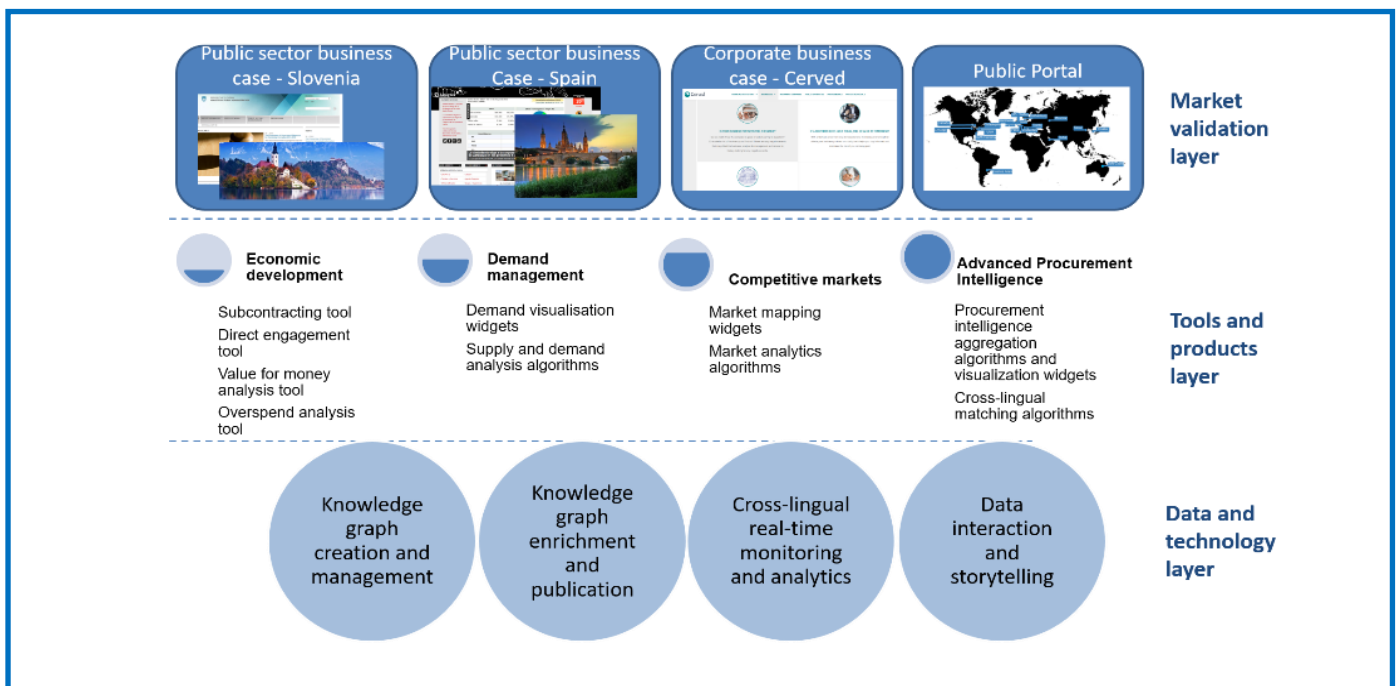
Public sector business case - Slovenia

Public sector business Case - Spain

Corporate business case - Cerved

Public Portal

Market validation layer

Economic development

Subcontracting tool
Direct engagement tool
Value for money analysis tool
Overspend analysis tool

Demand management

Demand visualisation widgets
Supply and demand analysis algorithms

Competitive markets

Market mapping widgets
Market analytics algorithms

Advanced Procurement Intelligence

Procurement intelligence aggregation algorithms and visualization widgets
Cross-lingual matching algorithms

Tools and products layer

Knowledge graph creation and management

Knowledge graph enrichment and publication

Cross-lingual real-time monitoring and analytics

Data interaction and storytelling

Data and technology layer